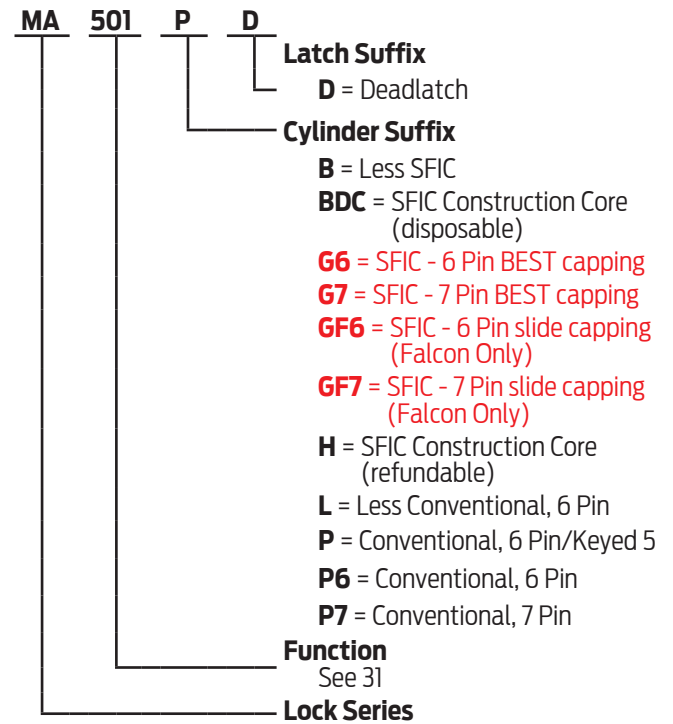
MA 501 P D

Latch Suffix
D = Deadlatch

Cylinder Suffix
B = Less SFIC
BDC = SFIC Construction Core (disposable)
G6 = SFIC - 6 Pin BEST capping
G7 = SFIC - 7 Pin BEST capping
GF6 = SFIC - 6 Pin slide capping (Falcon Only)
GF7 = SFIC - 7 Pin slide capping (Falcon Only)
H = SFIC Construction Core (refundable)
L = Less Conventional, 6 Pin
P = Conventional, 6 Pin/Keyed 5
P6 = Conventional, 6 Pin
P7 = Conventional, 7 Pin

Function
See 31

Lock Series